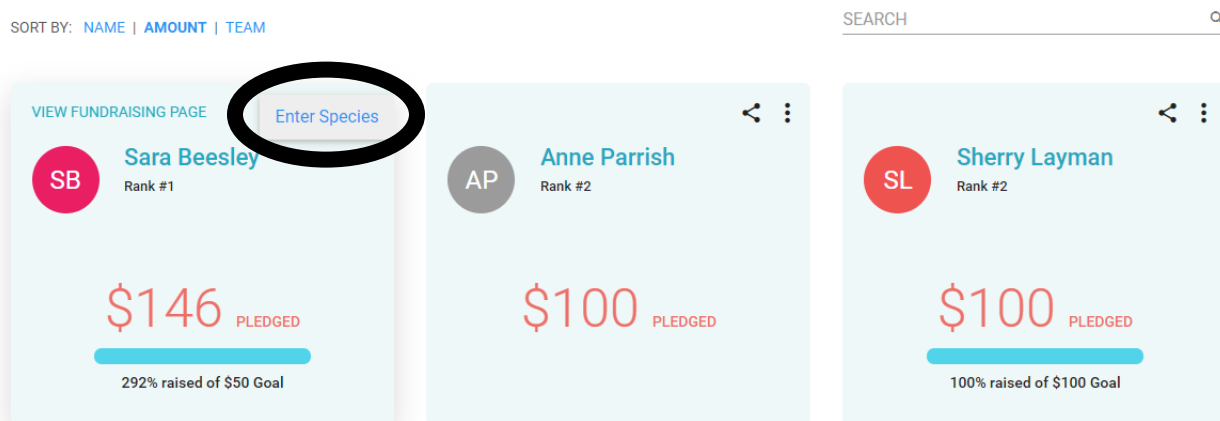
SORT BY: NAME | AMOUNT | TEAM

SEARCH

VIEW FUNDRAISING PAGE

Enter Species

SB

Sara Beesley

Rank #1

$146 PLEDGED

292% raised of $50 Goal

AP

Anne Parrish

Rank #2

$100 PLEDGED

SL

Sherry Layman

Rank #2

$100 PLEDGED

100% raised of $100 Goal